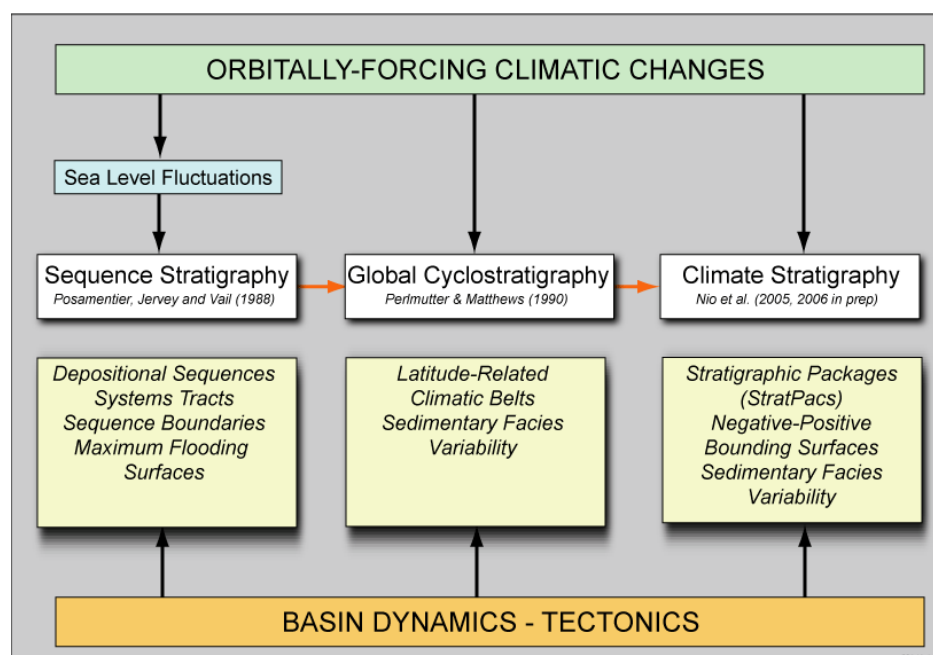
ORBITALLY-FORCING CLIMATIC CHANGES

Sea Level Fluctuations

Sequence Stratigraphy
Posamentier, Jervey and Vail (1988)

Global Cyclostratigraphy
Perlmutter & Matthews (1990)

Climate Stratigraphy
Nio et al. (2005, 2006 in prep)

Depositional Sequences
Systems Tracts
Sequence Boundaries
Maximum Flooding Surfaces

Latitude-Related Climatic Belts
Sedimentary Facies Variability

Stratigraphic Packages (StratPacs)
Negative-Positive Bounding Surfaces
Sedimentary Facies Variability

BASIN DYNAMICS - TECTONICS